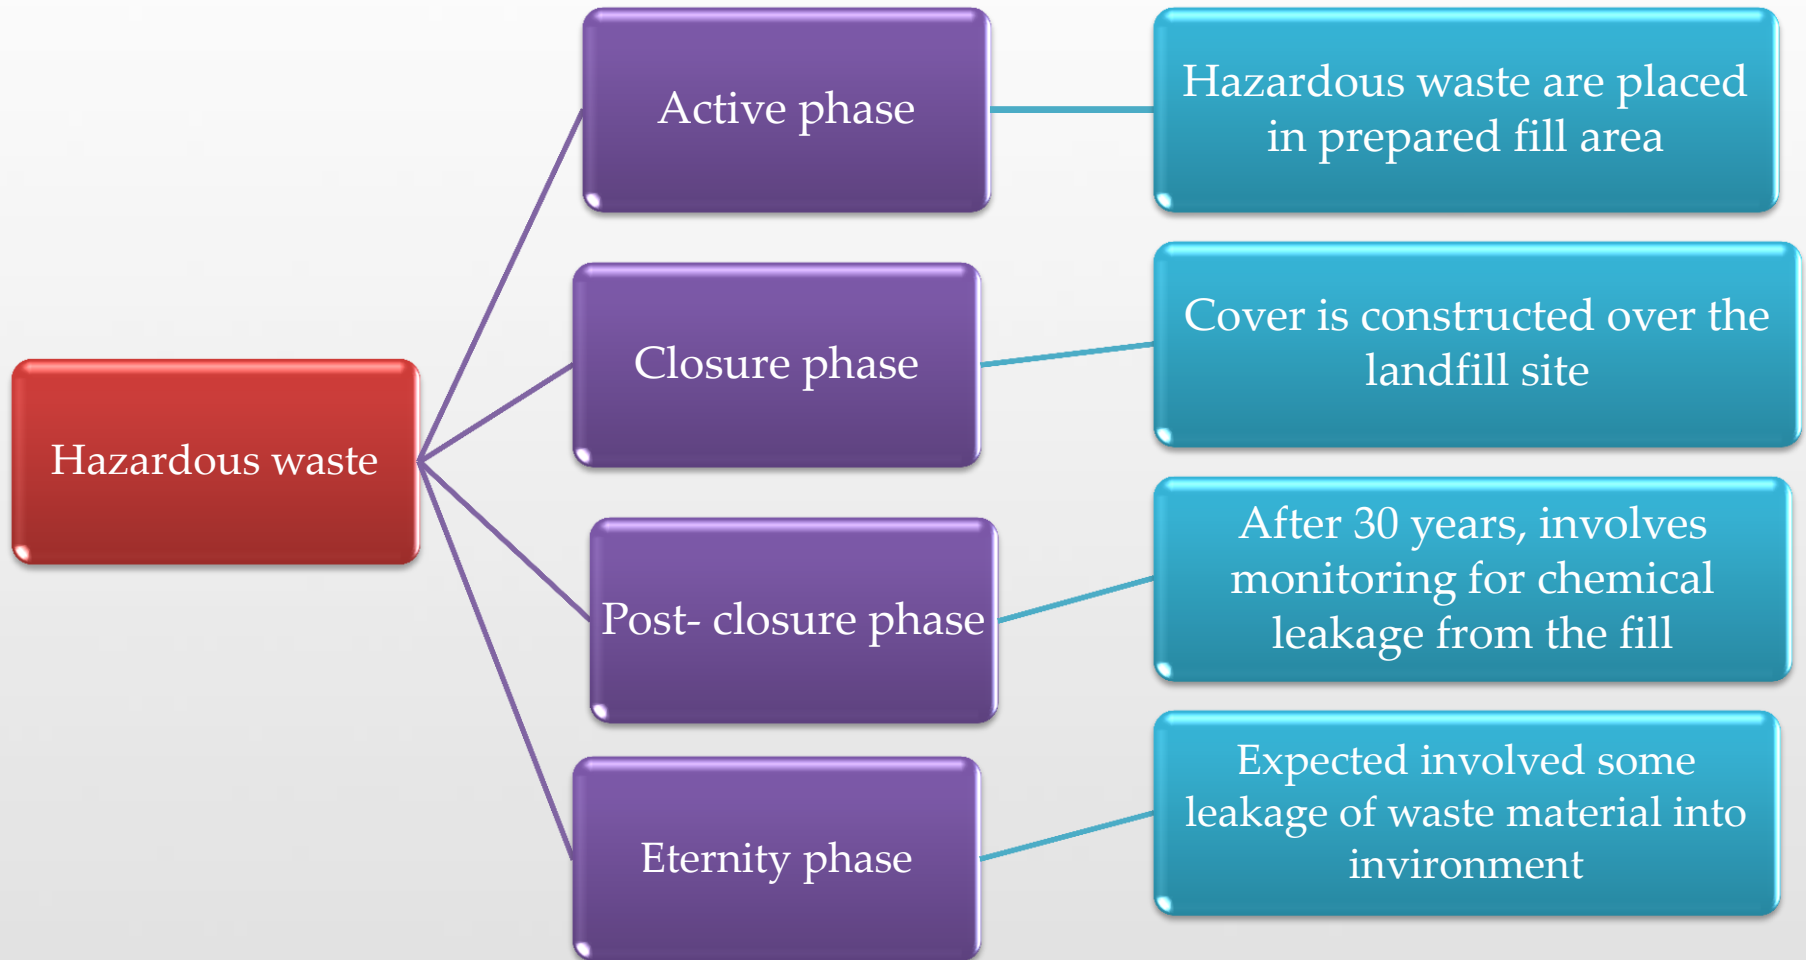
Hazardous waste

Active phase

Hazardous waste are placed in prepared fill area

Closure phase

Cover is constructed over the landfill site

Post- closure phase

After 30 years, involves monitoring for chemical leakage from the fill

Eternity phase

Expected involved some leakage of waste material into environment